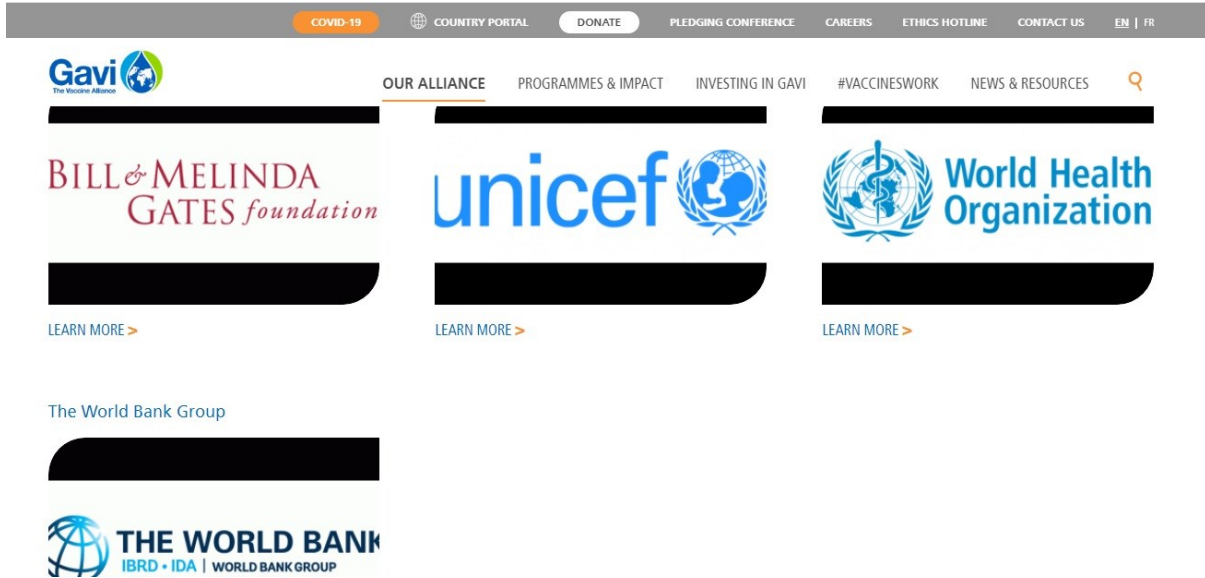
COVID-19 COUNTRY PORTAL DONATE PLEDGING CONFERENCE CAREERS ETHICS HOTLINE CONTACT US EN | FR

Gavi The Vaccine Alliance

OUR ALLIANCE PROGRAMMES & IMPACT INVESTING IN GAVI #VACCINESWORK NEWS & RESOURCES

BILL & MELINDA GATES foundation

LEARN MORE >

unicef

LEARN MORE >

World Health Organization

LEARN MORE >

The World Bank Group

THE WORLD BANK
IBRD • IDA | WORLD BANK GROUP